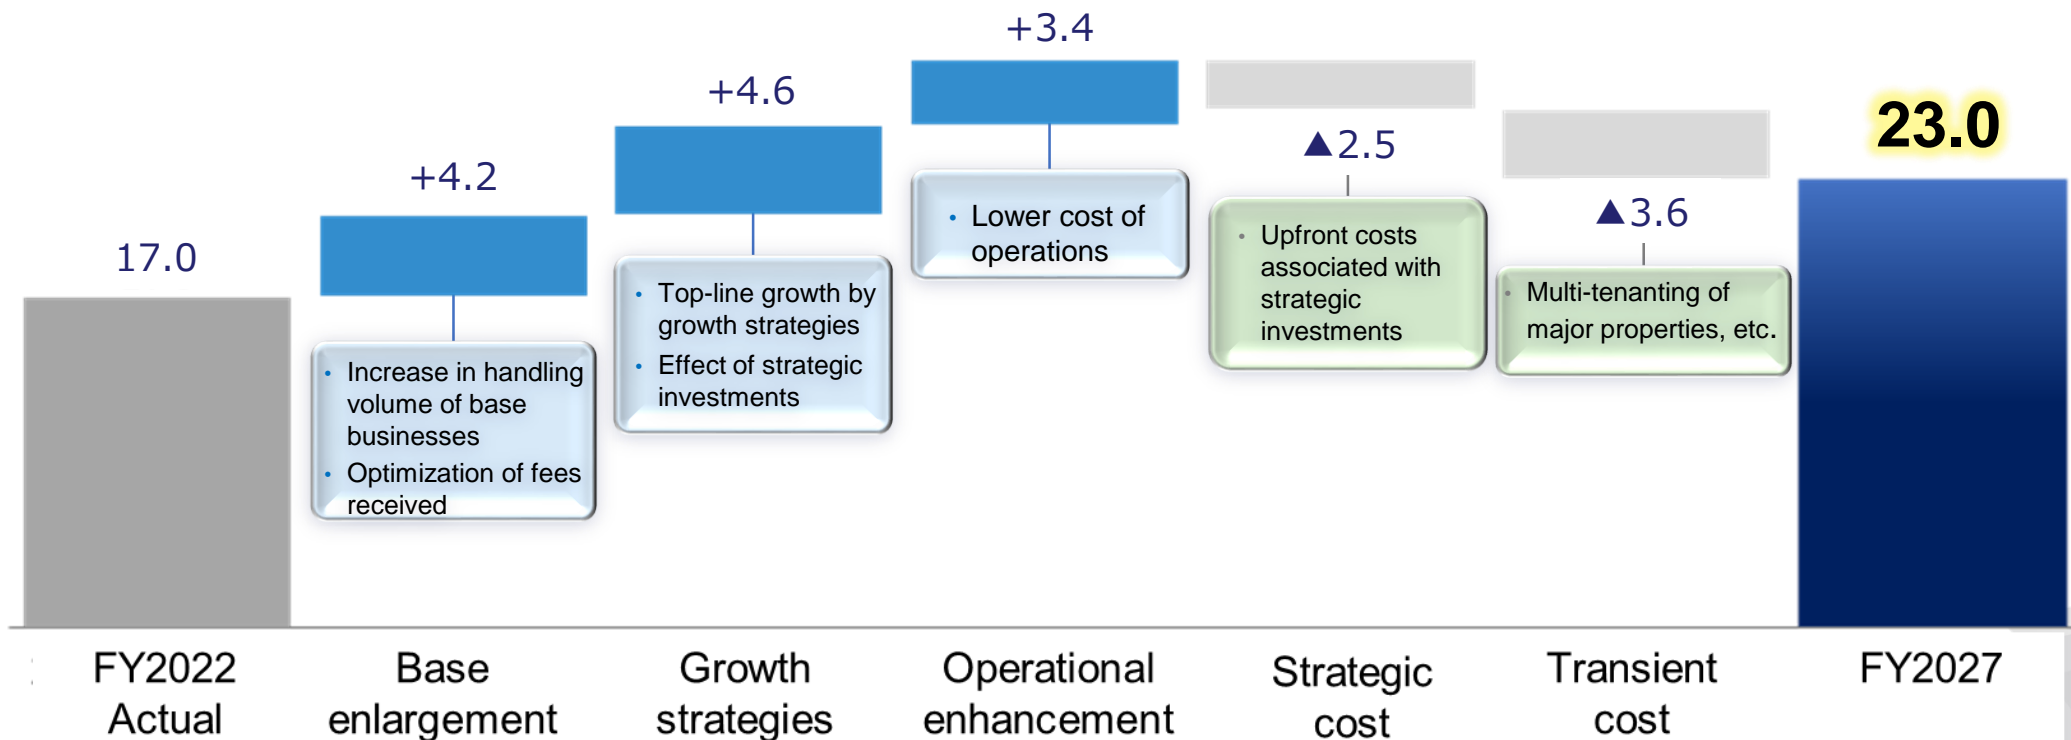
17.0

+4.2

• Increase in handling volume of base businesses
• Optimization of fees received

+4.6

• Top-line growth by growth strategies
• Effect of strategic investments

+3.4

• Lower cost of operations

▲2.5

• Upfront costs associated with strategic investments

▲3.6

• Multi-tenanting of major properties, etc.

23.0

FY2022 Actual

Base enlargement

Growth strategies

Operational enhancement

Strategic cost

Transient cost

FY2027